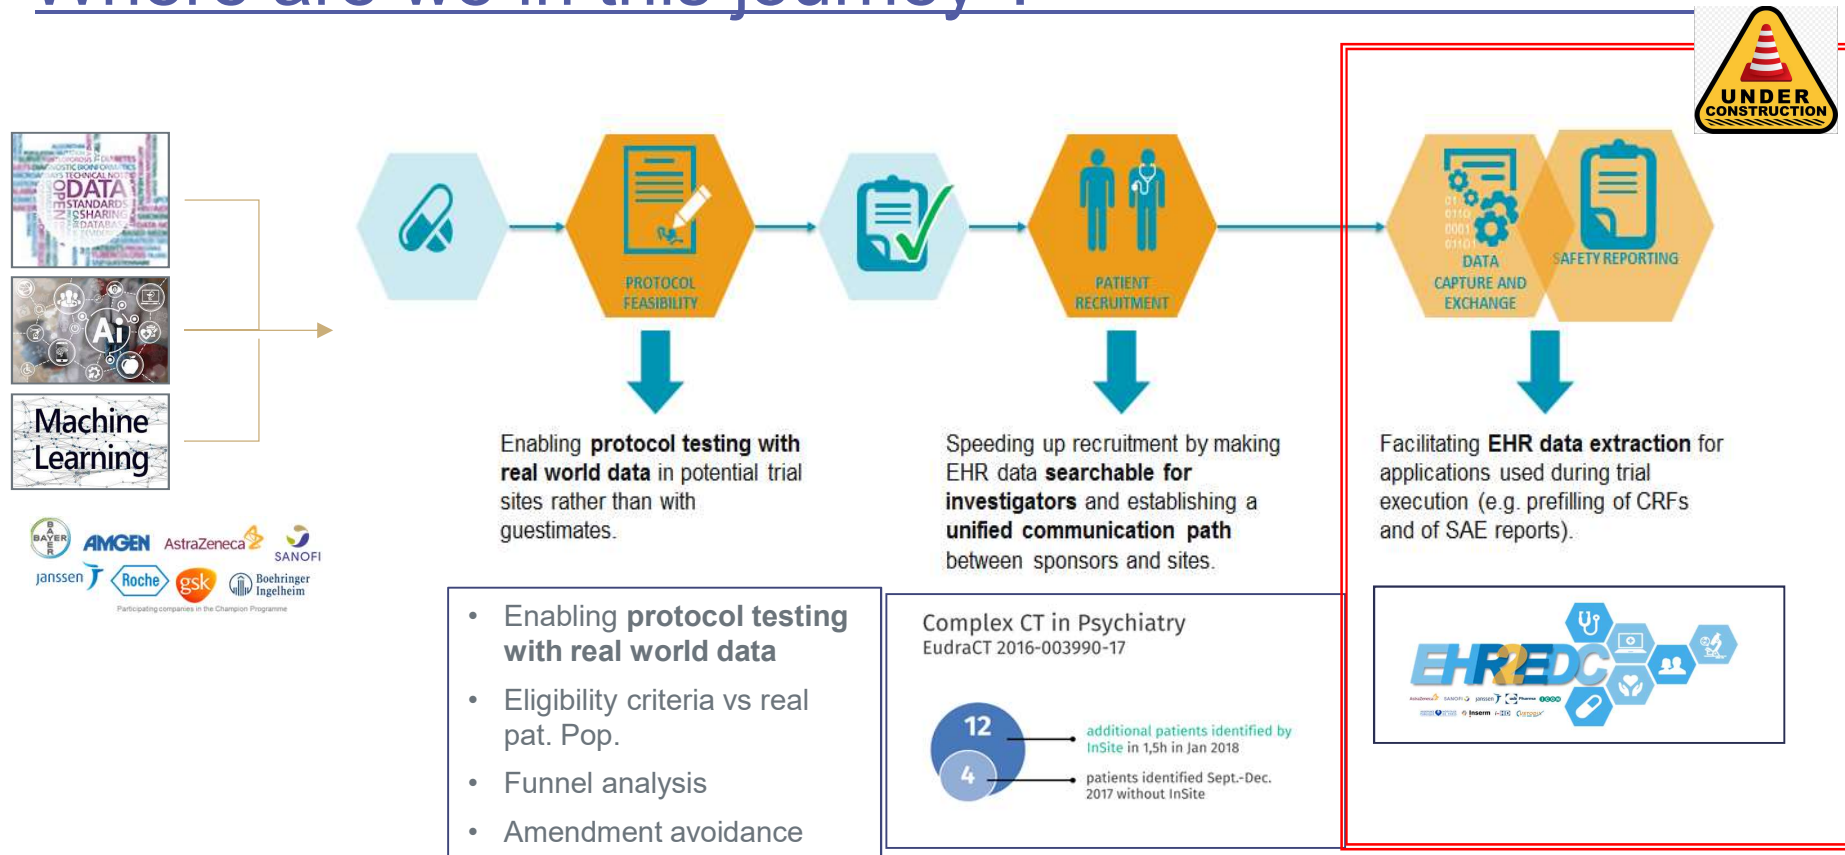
UNDER CONSTRUCTION

DATA STANDARDS SHARING DATABASES

Ai

Machine Learning

BAYER AMGEN AstraZeneca SANOFI
janssen Roche gsk Boehringer Ingelheim
Participating companies in the Champion Programme

PROTOCOL FEASIBILITY

PATIENT RECRUITMENT

DATA CAPTURE AND EXCHANGE

SAFETY REPORTING

Enabling **protocol testing with real world data** in potential trial sites rather than with guestimates.

Speeding up recruitment by making EHR data **searchable for investigators** and establishing a **unified communication path** between sponsors and sites.

Facilitating **EHR data extraction** for applications used during trial execution (e.g. prefilling of CRFs and of SAE reports).

- Enabling **protocol testing with real world data**
- Eligibility criteria vs real pat. Pop.
- Funnel analysis
- Amendment avoidance

Complex CT in Psychiatry
EudraCT 2016-003990-17

12 additional patients identified by InSite in 1,5h in Jan 2018

4 patients identified Sept.-Dec. 2017 without InSite

EHR2EDC